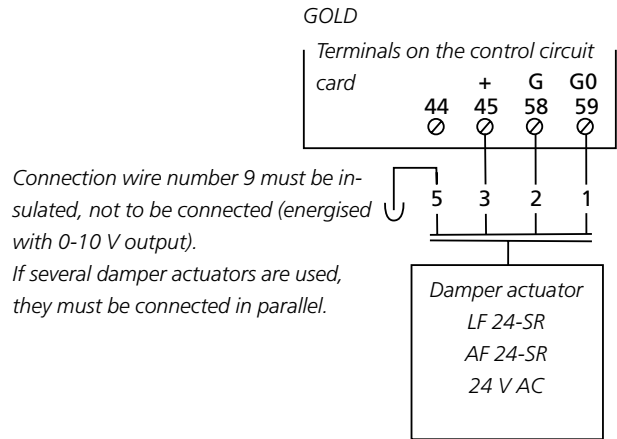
GOLD

Terminals on the control circuit card

+ G G0

44 45 58 59

Connection wire number 9 must be insulated, not to be connected (energised with 0-10 V output).
If several damper actuators are used, they must be connected in parallel.

5 3 2 1

Damper actuator
LF 24-SR
AF 24-SR
24 V AC